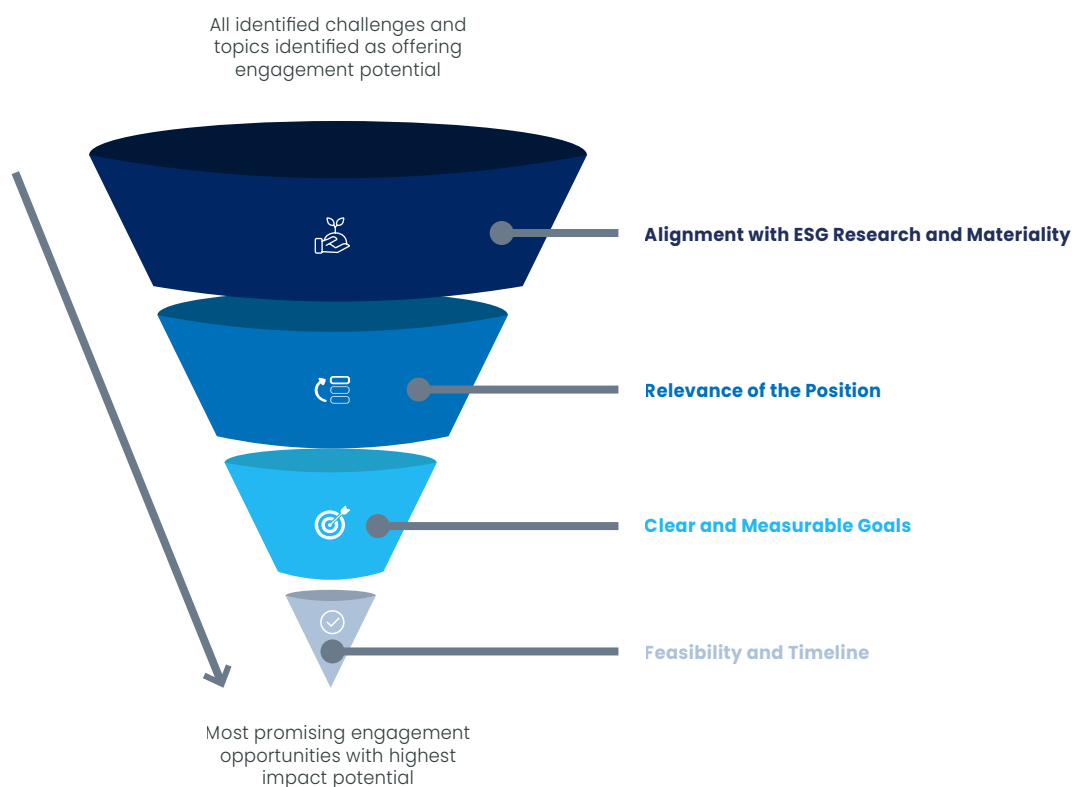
All identified challenges and topics identified as offering engagement potential

Alignment with ESG Research and Materiality

Relevance of the Position

Clear and Measurable Goals

Feasibility and Timeline

Most promising engagement opportunities with highest impact potential